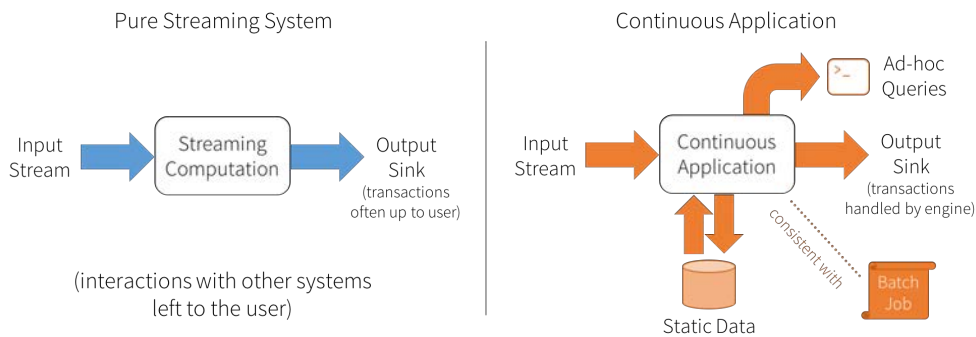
Pure Streaming System

Input Stream

Streaming Computation

Output Sink
(transactions often up to user)

(interactions with other systems left to the user)

Continuous Application

>_

Ad-hoc Queries

Input Stream

Continuous Application

Output Sink
(transactions handled by engine)

consistent with

Batch Job

Static Data